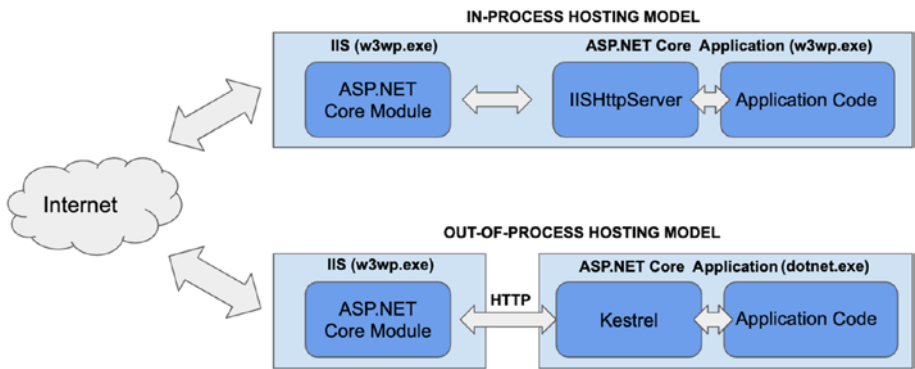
IN-PROCESS HOSTING MODEL

IIS (w3wp.exe)

ASP.NET Core Application (w3wp.exe)

ASP.NET Core Module

IISHttpServer

Application Code

Internet

OUT-OF-PROCESS HOSTING MODEL

IIS (w3wp.exe)

ASP.NET Core Application (dotnet.exe)

ASP.NET Core Module

HTTP

Kestrel

Application Code